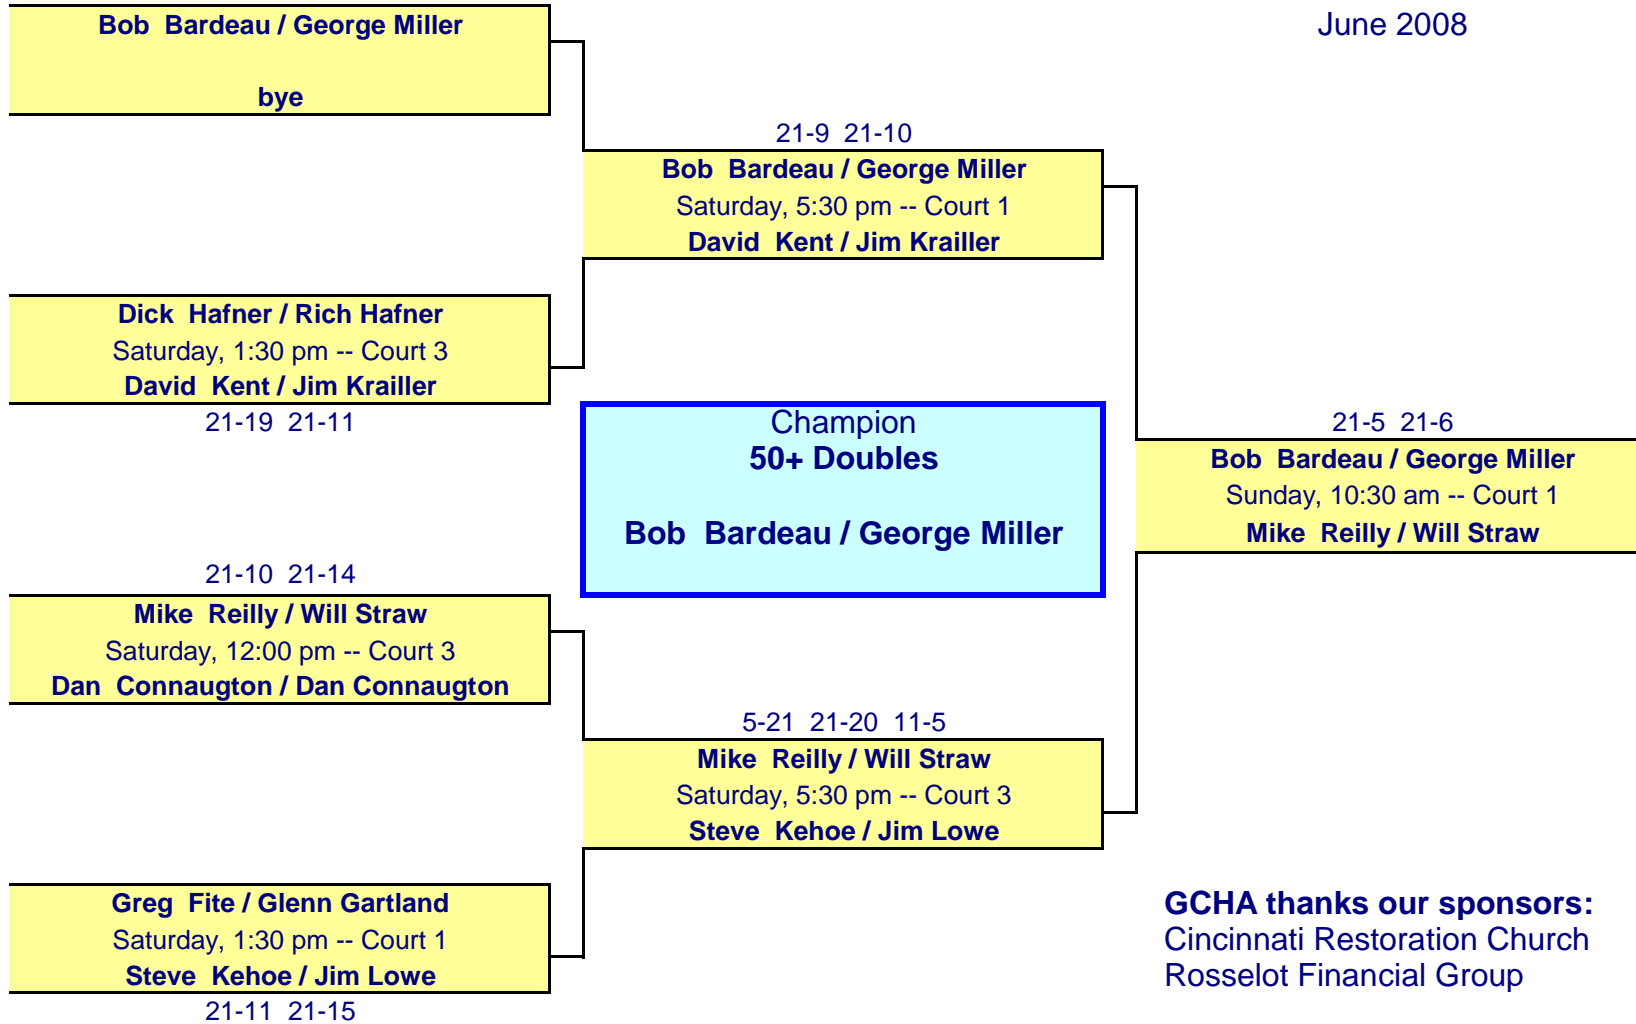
Bob Bardeau / George Miller

bye

June 2008

21-9 21-10

Bob Bardeau / George Miller
Saturday, 5:30 pm -- Court 1
David Kent / Jim Krailler

Dick Hafner / Rich Hafner
Saturday, 1:30 pm -- Court 3
David Kent / Jim Krailler
21-19 21-11

Champion
50+ Doubles

Bob Bardeau / George Miller

21-5 21-6

Bob Bardeau / George Miller
Sunday, 10:30 am -- Court 1
Mike Reilly / Will Straw

21-10 21-14

Mike Reilly / Will Straw
Saturday, 12:00 pm -- Court 3
Dan Connaugton / Dan Connaugton

5-21 21-20 11-5

Mike Reilly / Will Straw
Saturday, 5:30 pm -- Court 3
Steve Kehoe / Jim Lowe

Greg Fite / Glenn Gartland
Saturday, 1:30 pm -- Court 1
Steve Kehoe / Jim Lowe
21-11 21-15

GCHA thanks our sponsors:
Cincinnati Restoration Church
Rosselot Financial Group